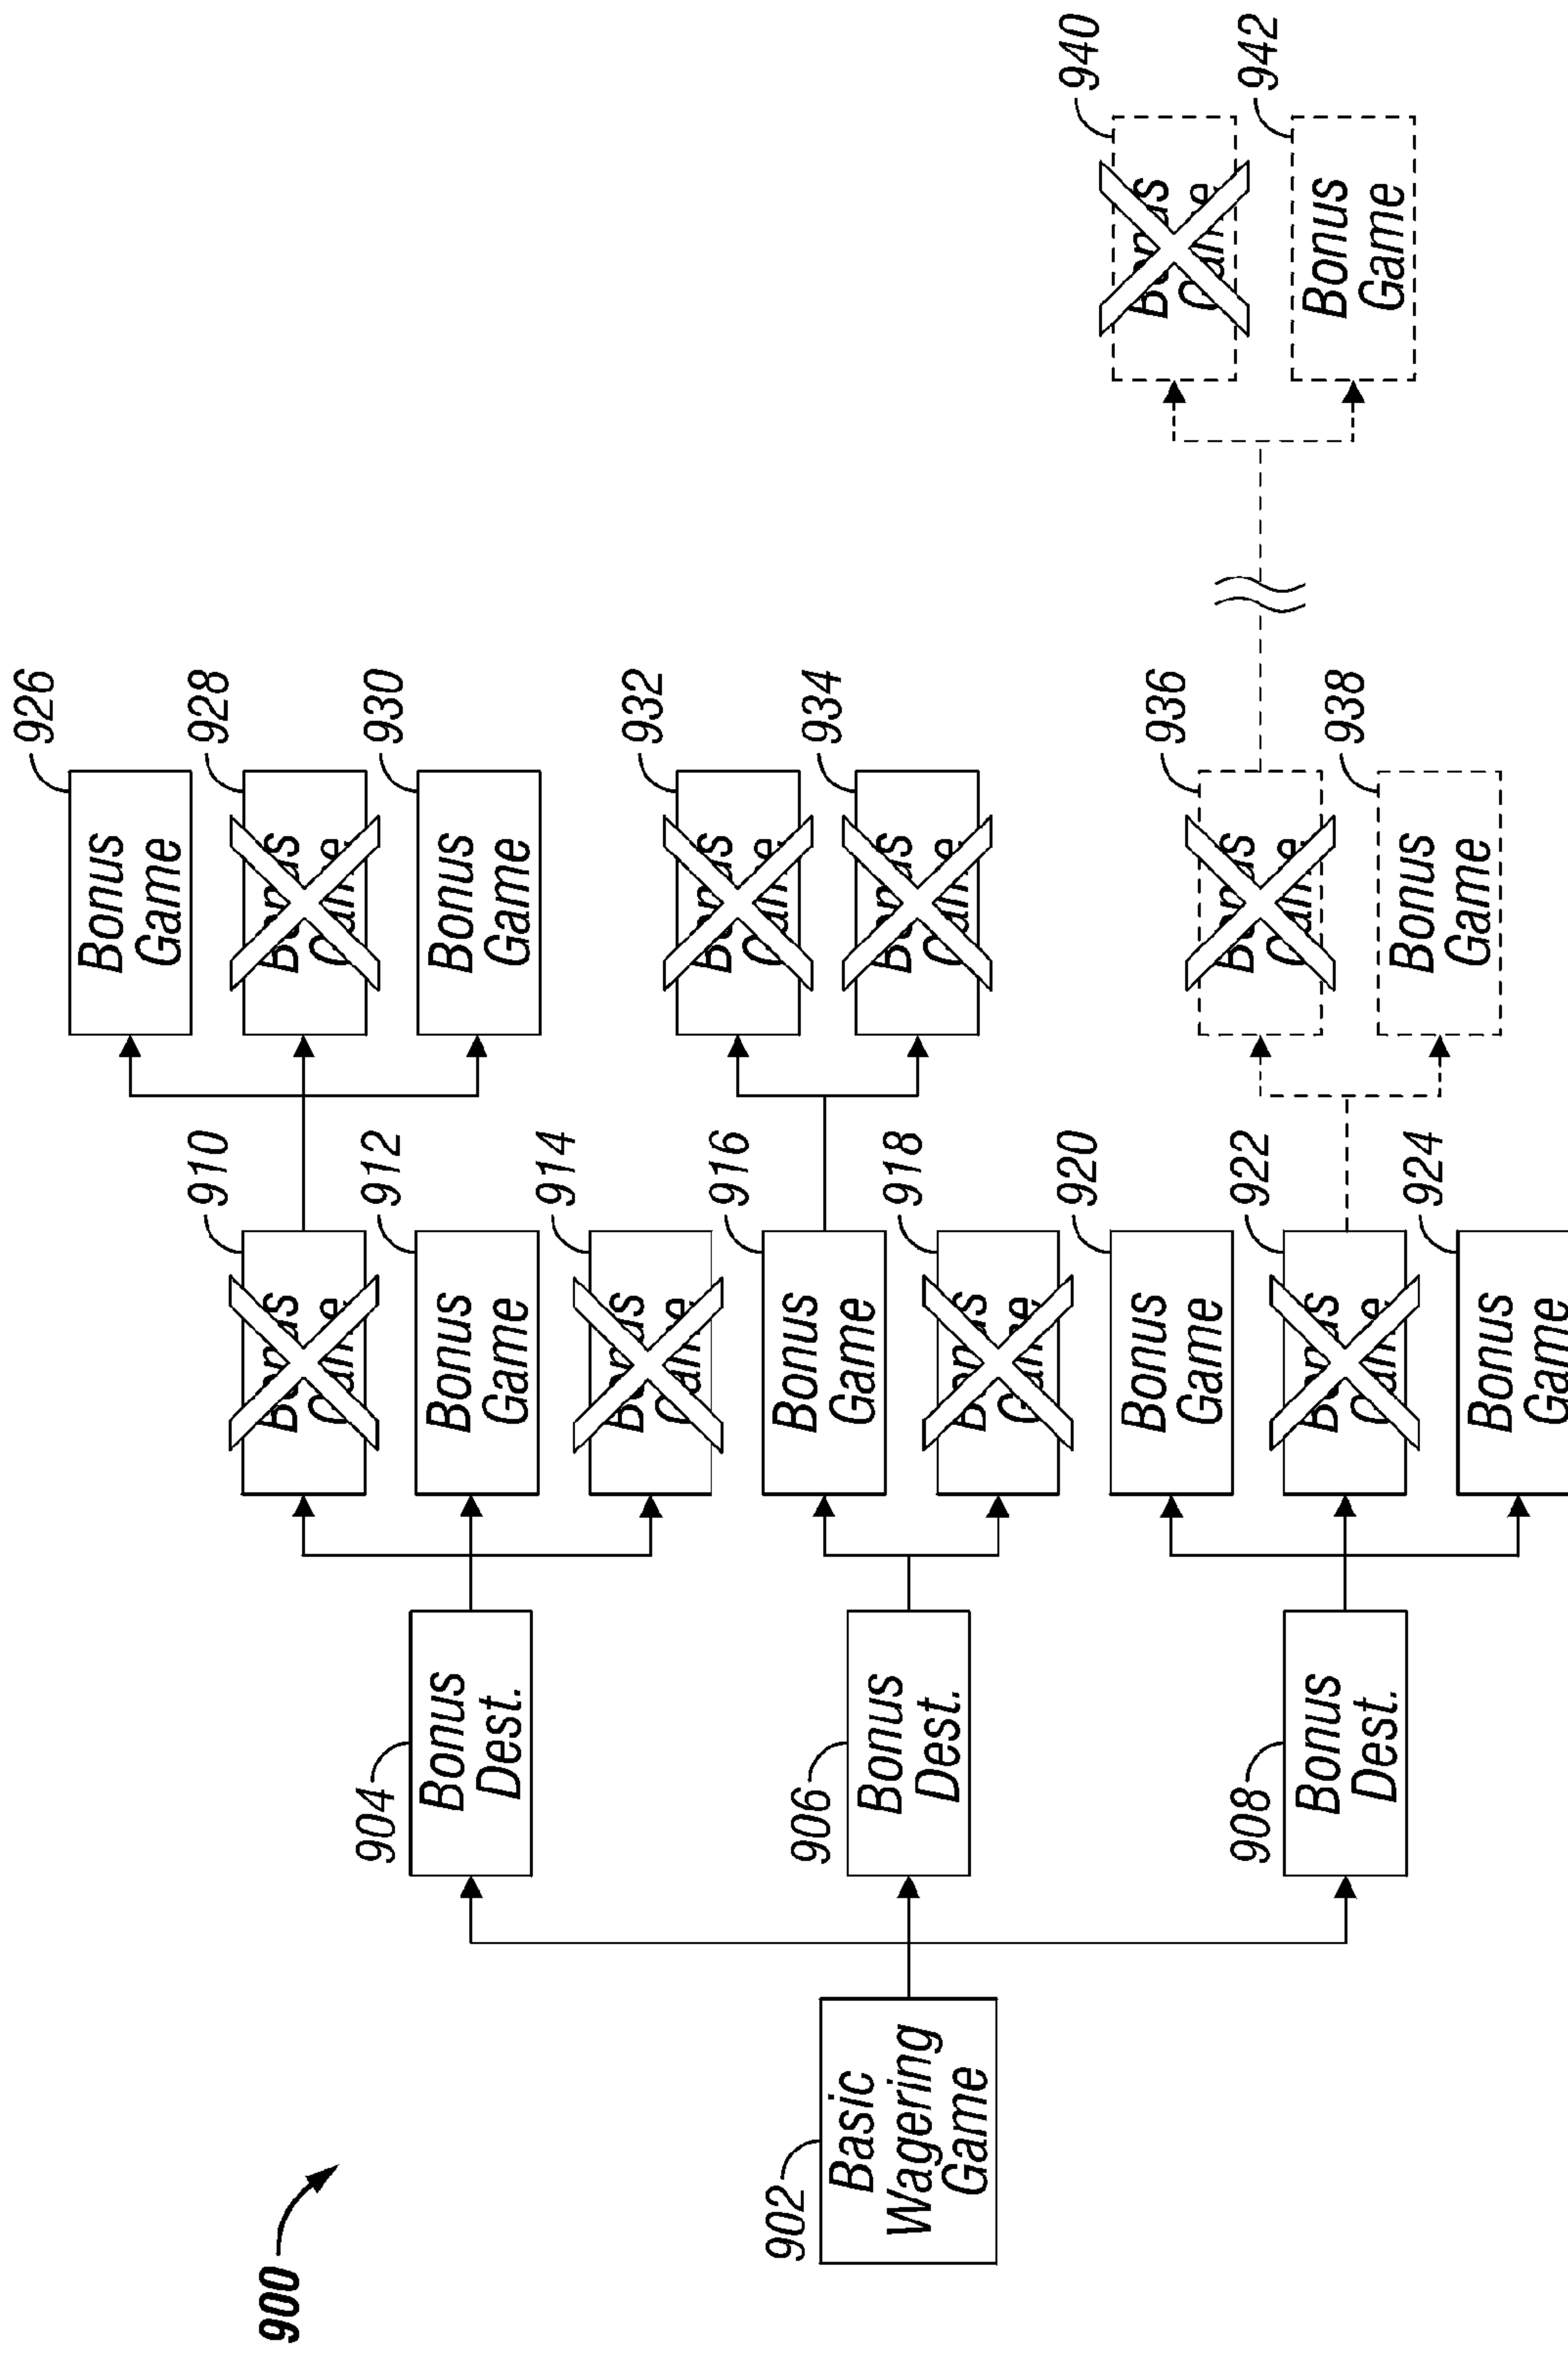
900

902 Basic Wagering Game

904 Bonus Dest.

906 Bonus Dest.

908 Bonus Dest.

910 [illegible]

912 Bonus Game

914 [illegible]

916 Bonus Game

918 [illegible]

920 Bonus Game

922 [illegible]

924 Bonus Game

926 Bonus Game

928 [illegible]

930 Bonus Game

932 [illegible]

934 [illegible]

936 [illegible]

938 Bonus Game

940 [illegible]

942 Bonus Game